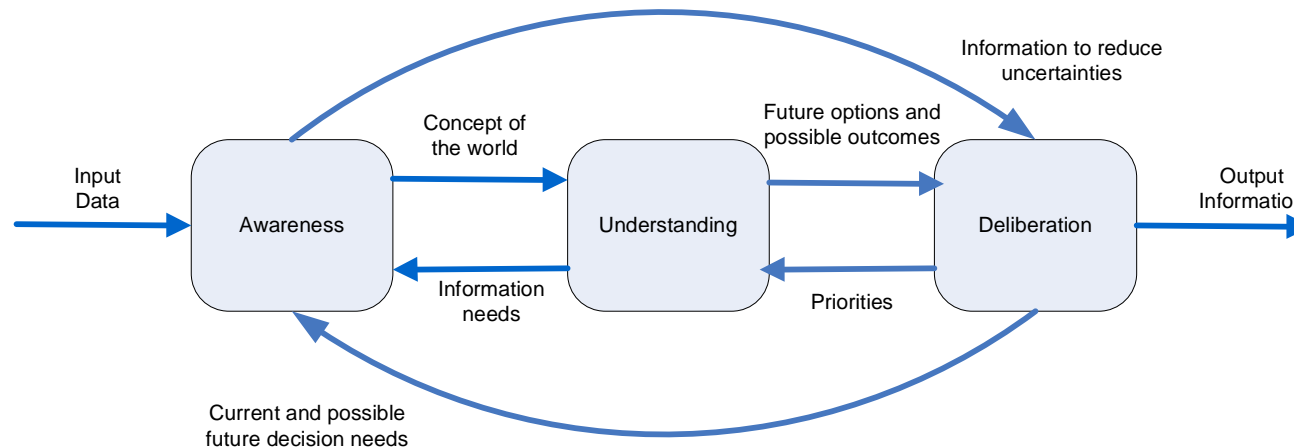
Information to reduce uncertainties

Concept of the world

Future options and possible outcomes

Input Data

Awareness

Understanding

Deliberation

Output Informatio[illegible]

Information needs

Priorities

Current and possible future decision needs